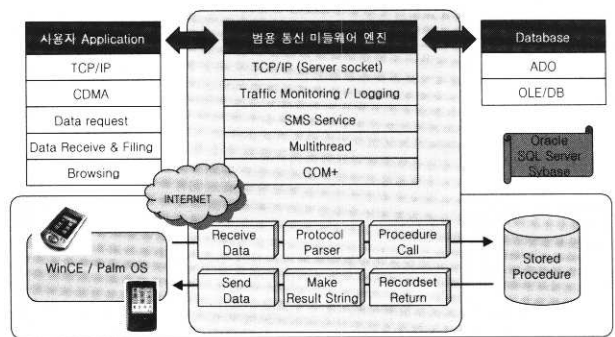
사용자 Application
TCP/IP
CDMA
Data request
Data Receive & Filing
Browsing

범용 통신 미들웨어 엔진
TCP/IP (Server socket)
Traffic Monitoring / Logging
SMS Service
Multithread
COM+

Database
ADO
OLE/DB

Oracle
SQL Server
Sybase

INTERNET

WinCE / Palm OS

Receive Data
Protocol Parser
Procedure Call

Send Data
Make Result String
Recordset Return

Stored Procedure